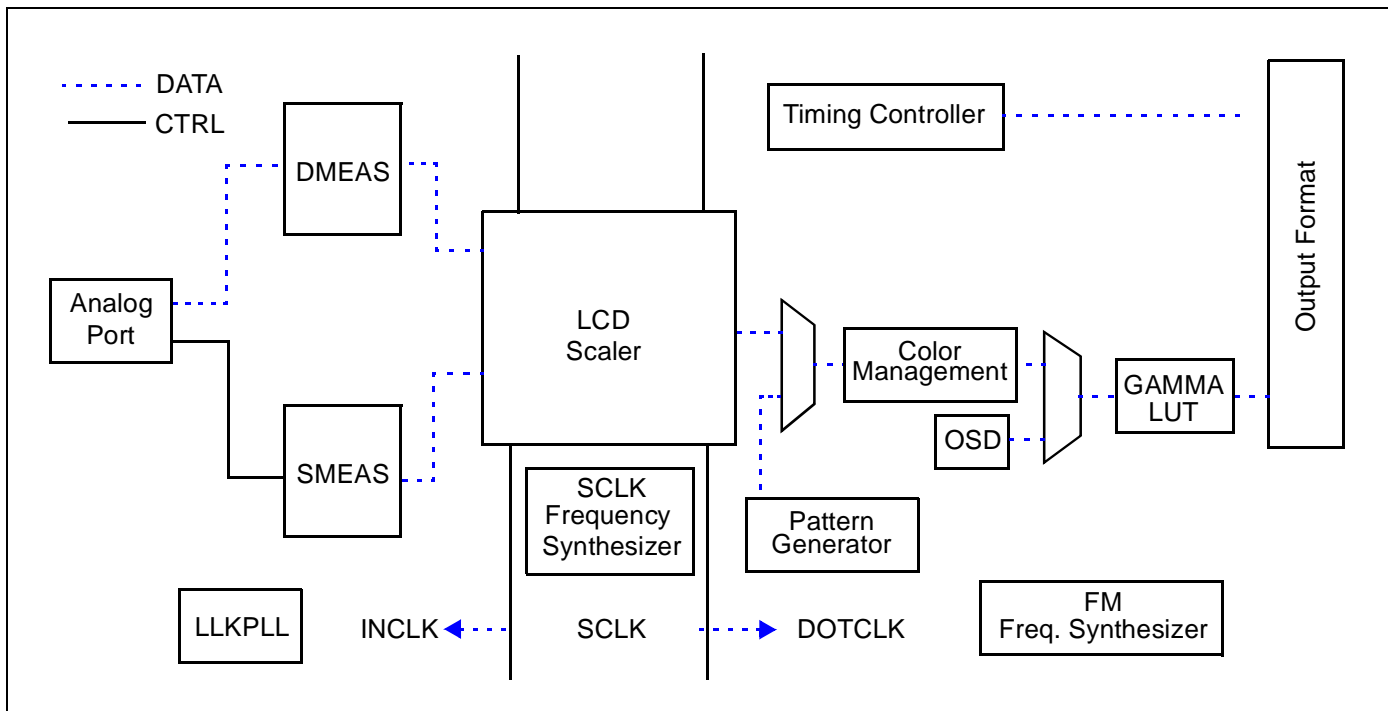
DATA
CTRL

DMEAS

Timing Controller

Output Format

Analog Port

LCD Scaler

Color Management

GAMMA LUT

OSD

SMEAS

SCLK Frequency Synthesizer

Pattern Generator

LLKPLL

INCLK

SCLK

DOTCLK

FM Freq. Synthesizer